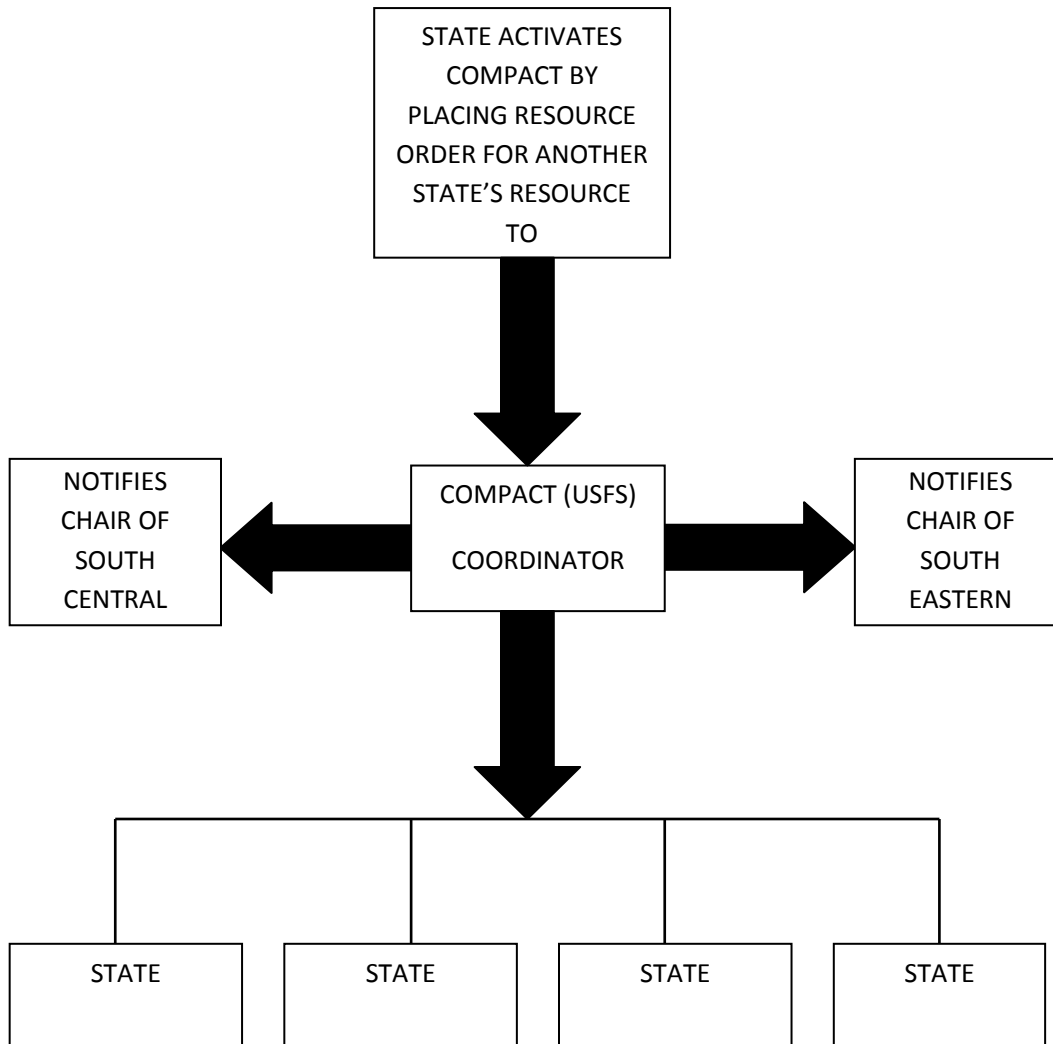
STATE ACTIVATES COMPACT BY PLACING RESOURCE ORDER FOR ANOTHER STATE'S RESOURCE TO

NOTIFIES CHAIR OF SOUTH CENTRAL

COMPACT (USFS)

COORDINATOR

NOTIFIES CHAIR OF SOUTH EASTERN

STATE

STATE

STATE

STATE